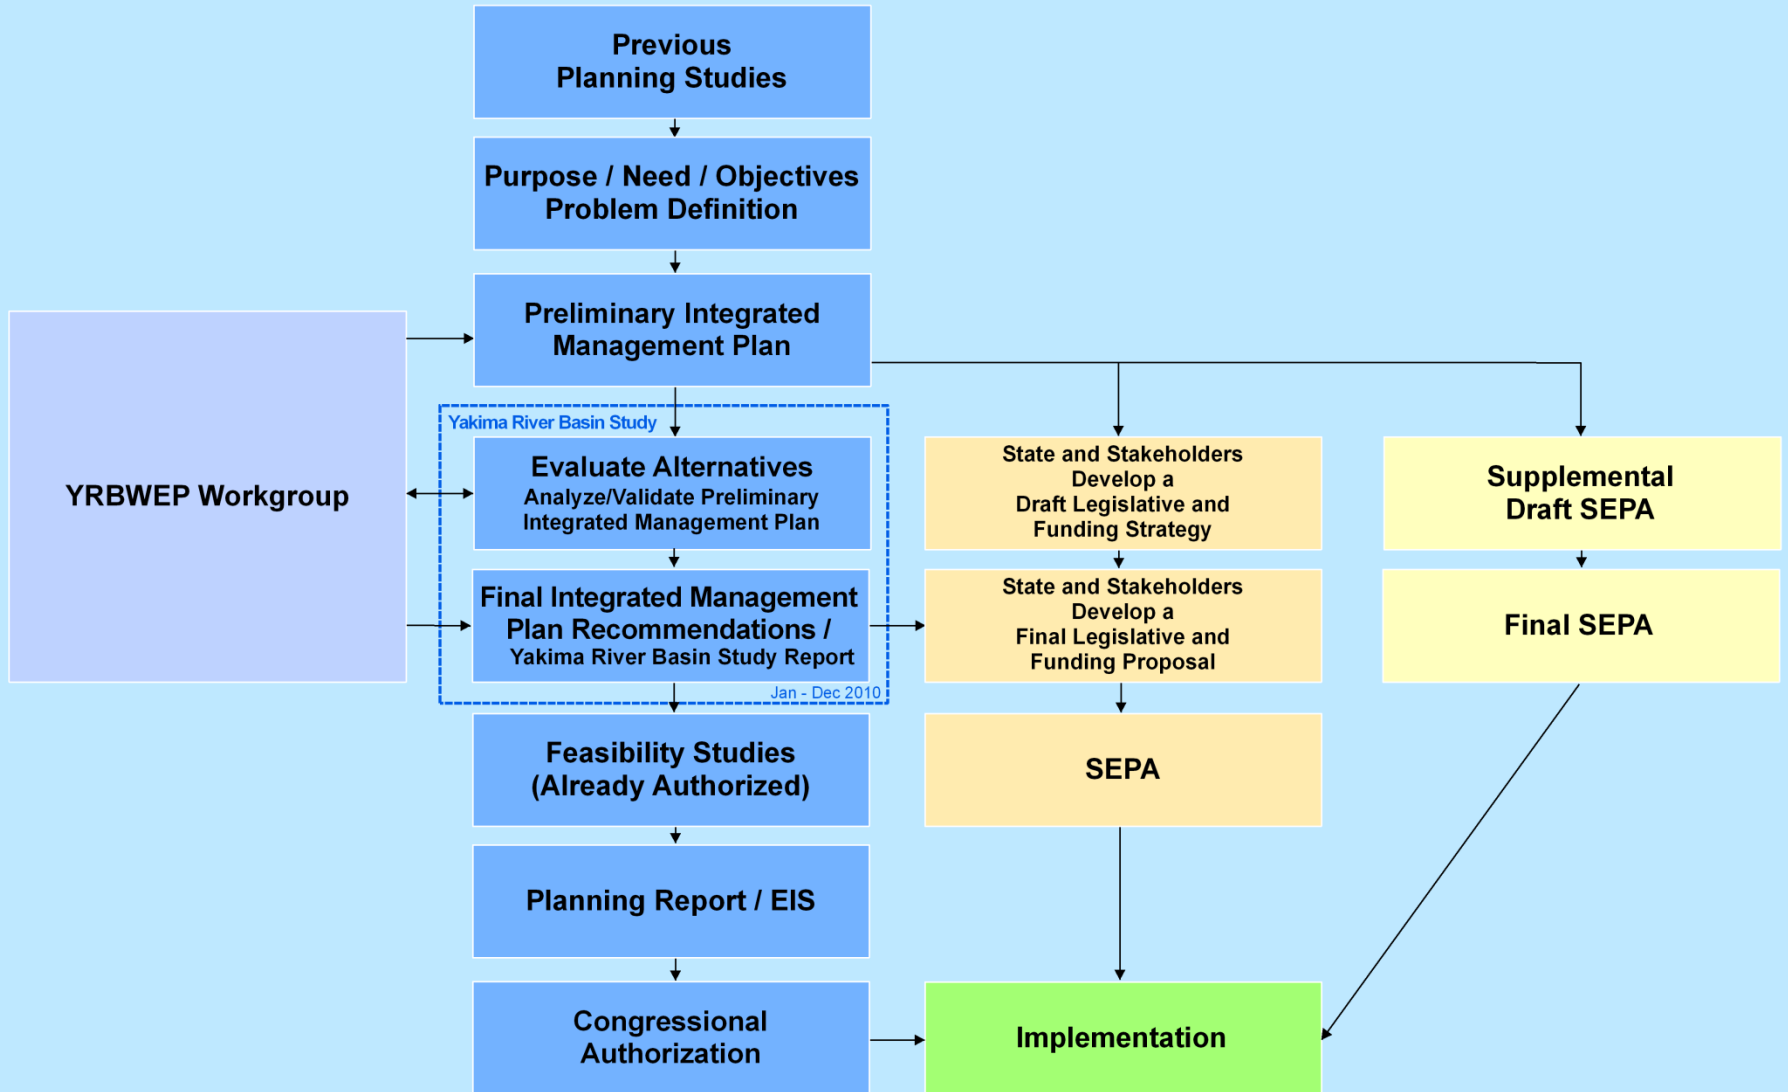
Previous Planning Studies

Purpose / Need / Objectives Problem Definition

Preliminary Integrated Management Plan

YRBWEP Workgroup

Yakima River Basin Study

Evaluate Alternatives
Analyze/Validate Preliminary Integrated Management Plan

Final Integrated Management Plan Recommendations / Yakima River Basin Study Report

Jan - Dec 2010

Feasibility Studies (Already Authorized)

Planning Report / EIS

Congressional Authorization

State and Stakeholders Develop a Draft Legislative and Funding Strategy

State and Stakeholders Develop a Final Legislative and Funding Proposal

SEPA

Implementation

Supplemental Draft SEPA

Final SEPA